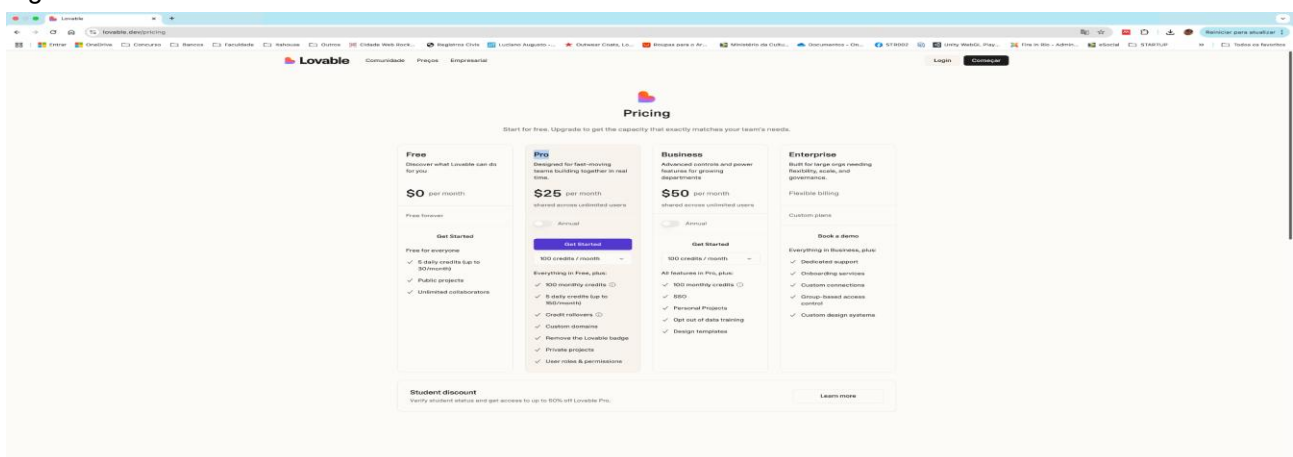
Lovable

lovable.dev/pricing

Reiniciar para atualizar

Entrar OneDrive Concurso Bancos Faculdade Xahoxoa Outros Cidade Web Bank... Registros Civis Luciano Augusto -... Outwear Coats, Lo... Roupas para o Ar... Ministério da Cultu... Documentos - Ch... STR002 Unity WebGL Play... Fire in Bio - Admin... eSocial STARTUP Todos os favoritos

Lovable Comunidade Preços Empresarial Login Começar

Pricing

Start for free. Upgrade to get the capacity that exactly matches your team's needs.

Free
Discover what Lovable can do for you
$0 per month
Free forever
Get Started
Free for everyone
5 daily credits (up to 30/month)
Public projects
Unlimited collaborators

Pro
Designed for fast-moving teams building together in real time.
$25 per month
shared across unlimited users
Annual
Get Started
100 credits / month
Everything in Free, plus:
100 monthly credits
5 daily credits (up to 150/month)
Credit rollovers
Custom domains
Remove the Lovable badge
Private projects
User roles & permissions

Business
Advanced controls and power features for growing departments
$50 per month
shared across unlimited users
Annual
Get Started
100 credits / month
All features in Pro, plus:
100 monthly credits
SSO
Personal Projects
Opt out of data training
Design templates

Enterprise
Built for large orgs needing flexibility, scale, and governance.
Flexible billing
Custom plans
Book a demo
Everything in Business, plus:
Dedicated support
Onboarding services
Custom connections
Group-based access control
Custom design systems

Student discount
Verify student status and get access to up to 50% off Lovable Pro.
Learn more